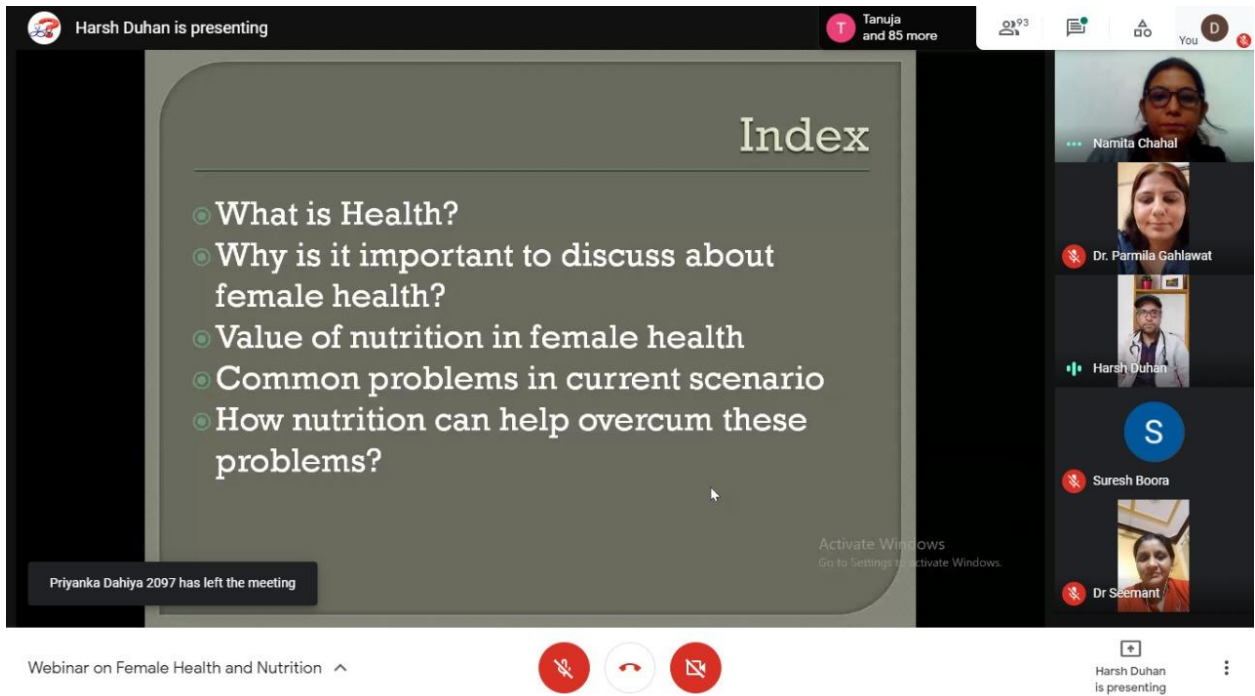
Harsh Duhan is presenting

T Tanuja and 85 more

93

You D

Index

What is Health?
Why is it important to discuss about female health?
Value of nutrition in female health
Common problems in current scenario
How nutrition can help overcum these problems?

Activate Windows
Go to Settings to activate Windows.

Priyanka Dahiya 2097 has left the meeting

Namita Chahal

Dr. Parmila Gahlawat

Harsh Duhan

S

Suresh Boora

Dr Seemant

Webinar on Female Health and Nutrition

Harsh Duhan is presenting